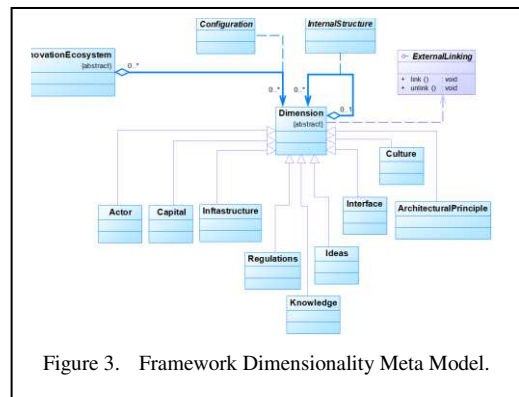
novationEcosystem
{abstract}

Configuration

InternalStructure

ExternalLinking
+ link () void
+ unlink () void

0..*
0..*
0..*
0..1

Dimension
{abstract}

Culture

Actor

Capital

Infrastructure

Interface

ArchitecturalPrinciple

Regulations

Ideas

Knowledge

Figure 3. Framework Dimensionality Meta Model.